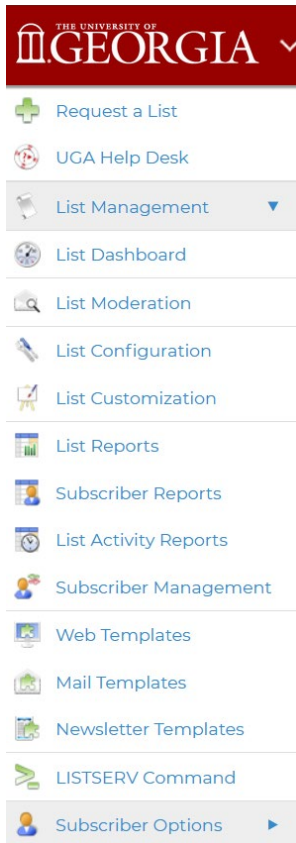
THE UNIVERSITY OF GEORGIA

Request a List

UGA Help Desk

List Management

List Dashboard

List Moderation

List Configuration

List Customization

List Reports

Subscriber Reports

List Activity Reports

Subscriber Management

Web Templates

Mail Templates

Newsletter Templates

LISTSERV Command

Subscriber Options